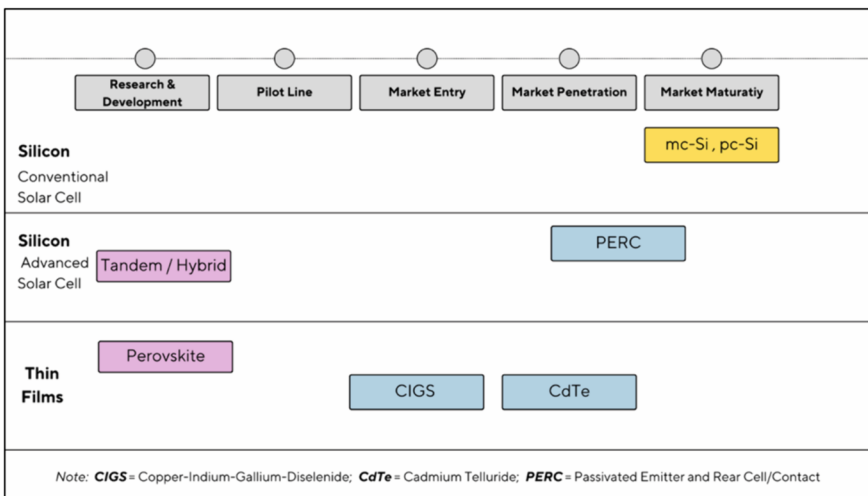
Research & Development

Pilot Line

Market Entry

Market Penetration

Market Maturatiy

Silicon
Conventional Solar Cell

mc-Si , pc-Si

Silicon
Advanced Solar Cell

Tandem / Hybrid

PERC

Perovskite

Thin Films

CIGS

CdTe

Note: ***CIGS*** = Copper-Indium-Gallium-Diselenide; ***CdTe*** = Cadmium Telluride; ***PERC*** = Passivated Emitter and Rear Cell/Contact